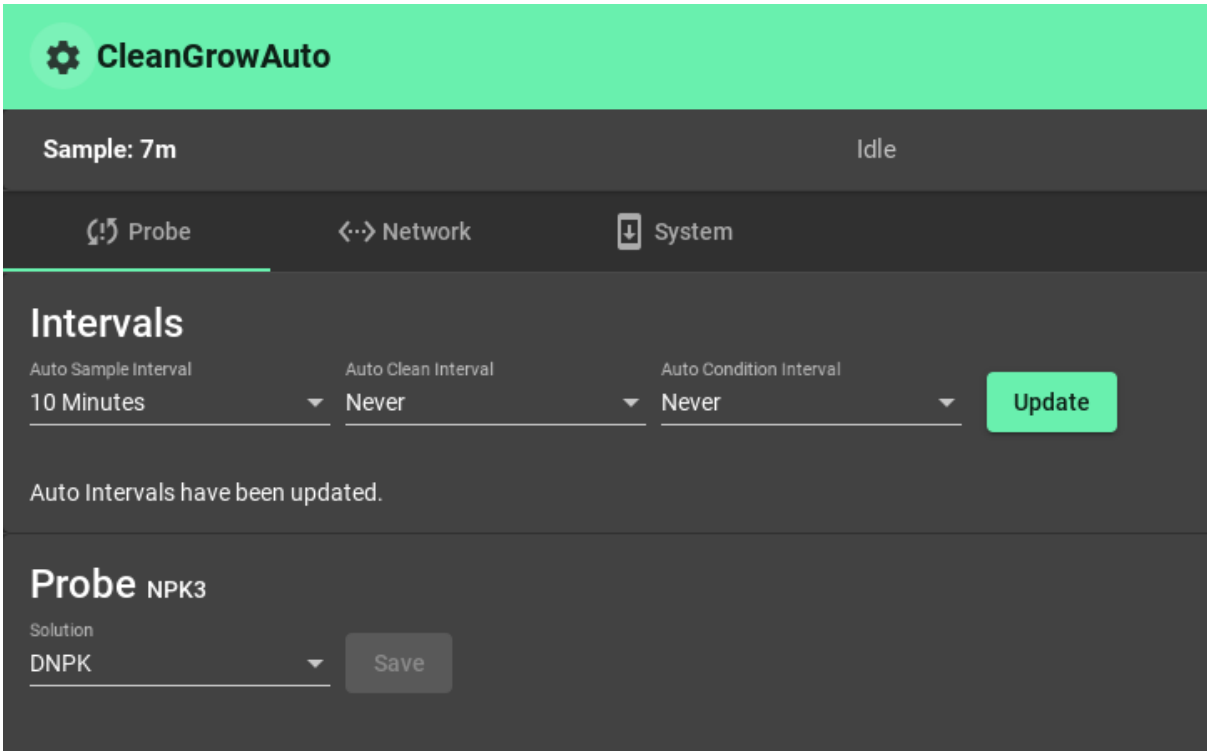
CleanGrowAuto

Sample: 7m

Idle

Probe

<···> Network

System

Intervals

Auto Sample Interval
10 Minutes

Auto Clean Interval
Never

Auto Condition Interval
Never

Update

Auto Intervals have been updated.

Probe NPK3

Solution
DNPK

Save